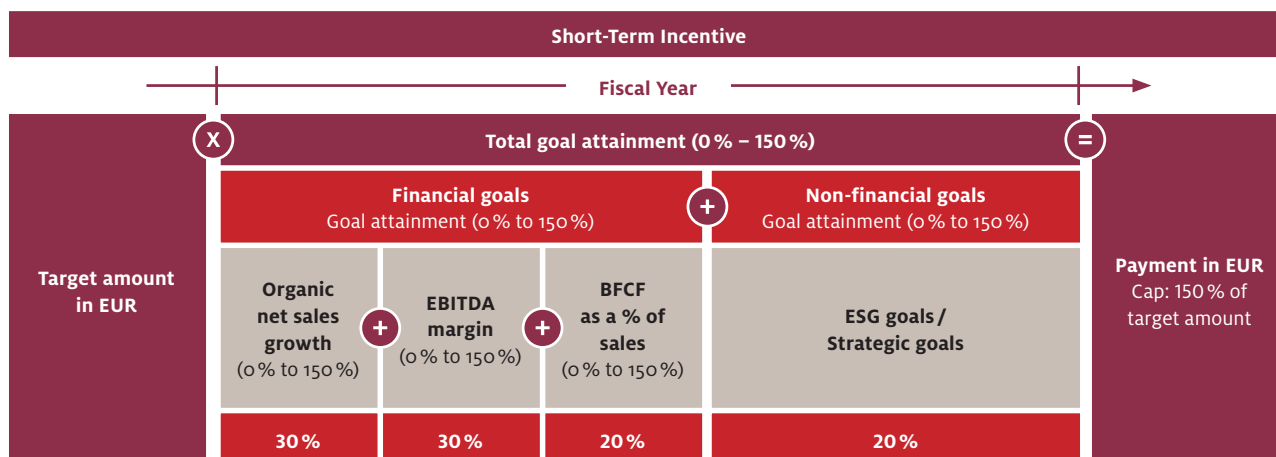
Short-Term Incentive

Fiscal Year

X

Total goal attainment (0 % – 150 %)

=

Target amount in EUR

Financial goals
Goal attainment (0 % to 150 %)

+

Non-financial goals
Goal attainment (0 % to 150 %)

Payment in EUR
Cap: 150 % of target amount

Organic net sales growth
(0 % to 150 %)

+

EBITDA margin
(0 % to 150 %)

+

BFCF as a % of sales
(0 % to 150 %)

ESG goals / Strategic goals

| 30 % | 30 % | 20 % | 20 % |
|---|---|---|---|